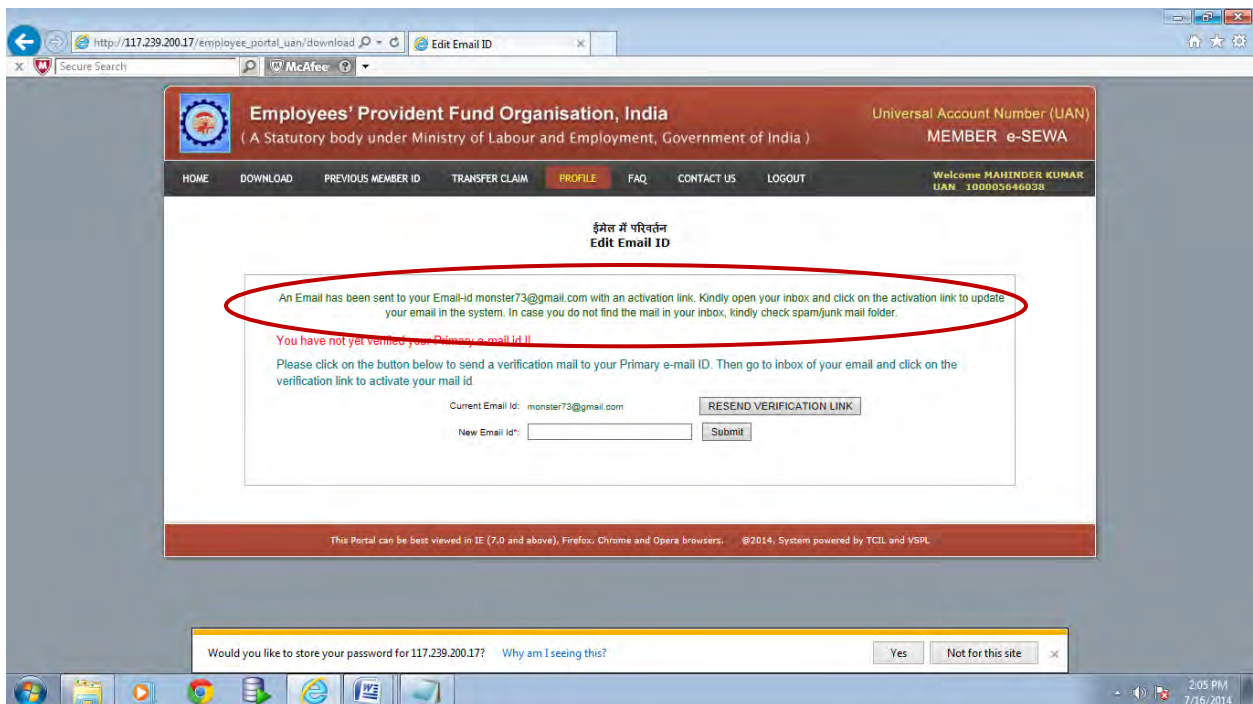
http://117.239.200.17/employee_portal_uan/download

Edit Email ID

Secure Search

McAfee

Employees' Provident Fund Organisation, India
( A Statutory body under Ministry of Labour and Employment, Government of India )

Universal Account Number (UAN)
MEMBER e-SEWA

HOME DOWNLOAD PREVIOUS MEMBER ID TRANSFER CLAIM PROFILE FAQ CONTACT US LOGOUT

Welcome MAHINDER KUMAR
UAN 100005646038

ईमेल में परिवर्तन
Edit Email ID

An Email has been sent to your Email-id monster73@gmail.com with an activation link. Kindly open your inbox and click on the activation link to update your email in the system. In case you do not find the mail in your inbox, kindly check spam/junk mail folder.

You have not yet verified your Primary e-mail id !!

Please click on the button below to send a verification mail to your Primary e-mail ID. Then go to inbox of your email and click on the verification link to activate your mail id.

Current Email Id: monster73@gmail.com

RESEND VERIFICATION LINK

New Email Id*:

Submit

This Portal can be best viewed in IE (7.0 and above), Firefox, Chrome and Opera browsers. @2014, System powered by TCIL and VSPL

Would you like to store your password for 117.239.200.17? Why am I seeing this?

Yes

Not for this site

2:05 PM
7/16/2014